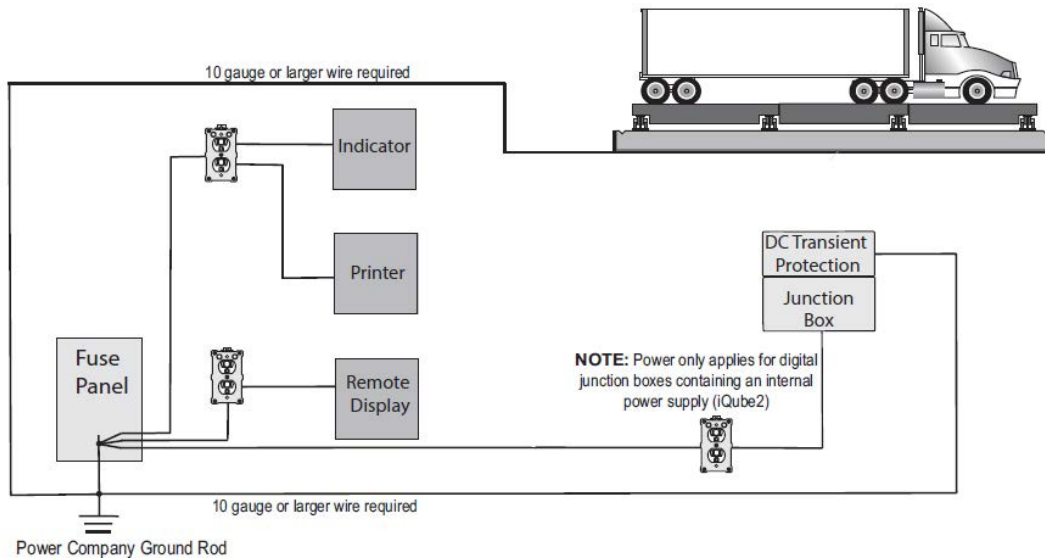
10 gauge or larger wire required

Indicator

Printer

DC Transient Protection

Junction Box

Fuse Panel

Remote Display

**NOTE:** Power only applies for digital junction boxes containing an internal power supply (iQube2)

10 gauge or larger wire required

Power Company Ground Rod